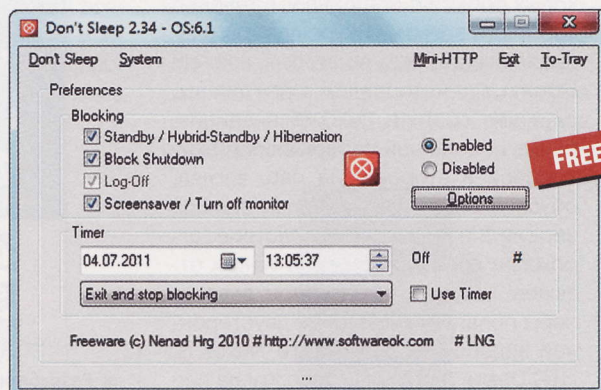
Don't Sleep 2.34 - OS:6.1

Dont Sleep System Mini-HTTP Exit To-Tray

Preferences

Blocking

Standby / Hybrid-Standby / Hibernation

Block Shutdown

Log-Off

Screensaver / Turn off monitor

Enabled

Disabled

FREE

Options

Timer

04.07.2011

13:05:37

Off

#

Exit and stop blocking

Use Timer

Freeware (c) Nenad Hrg 2010 # http://www.softwareok.com # LNG

...